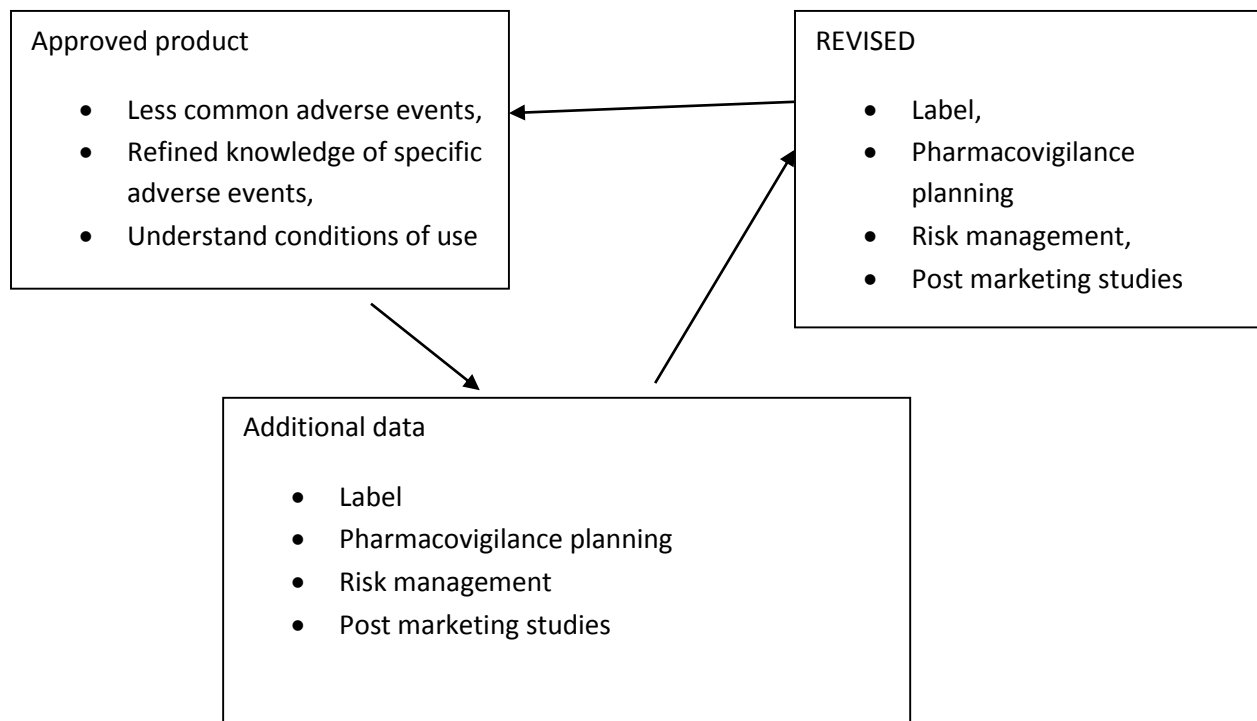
Approved product

- Less common adverse events,
- Refined knowledge of specific adverse events,
- Understand conditions of use

REVISED

- Label,
- Pharmacovigilance planning
- Risk management,
- Post marketing studies

Additional data

- Label
- Pharmacovigilance planning
- Risk management
- Post marketing studies